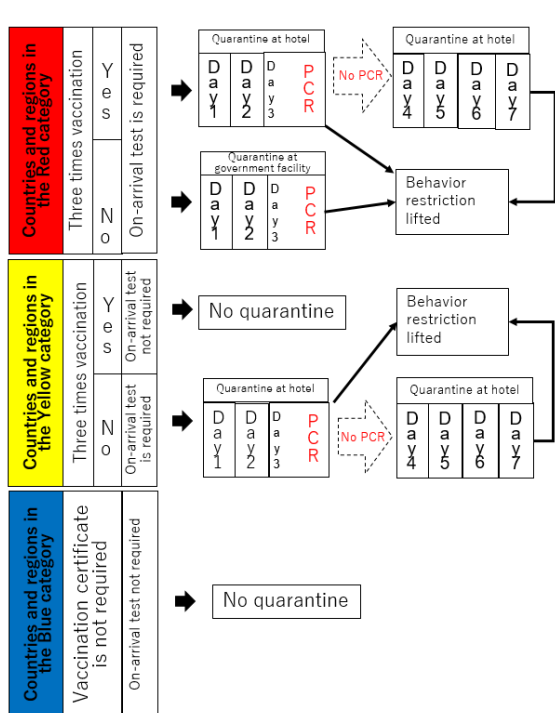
Countries and regions in the Red category

Three times vaccination

Yes

On-arrival test is required

No

Quarantine at hotel

Day 1

Day 2

Day 3

PCR

No PCR

Quarantine at hotel

Day 4

Day 5

Day 6

Day 7

Quarantine at government facility

Day 1

Day 2

Day 3

PCR

Behavior restriction lifted

Countries and regions in the Yellow category

Three times vaccination

Yes

On-arrival test not required

No quarantine

Behavior restriction lifted

No

On-arrival test is required

Quarantine at hotel

Day 1

Day 2

Day 3

PCR

No PCR

Quarantine at hotel

Day 4

Day 5

Day 6

Day 7

Countries and regions in the Blue category

Vaccination certificate is not required

On-arrival test not required

No quarantine